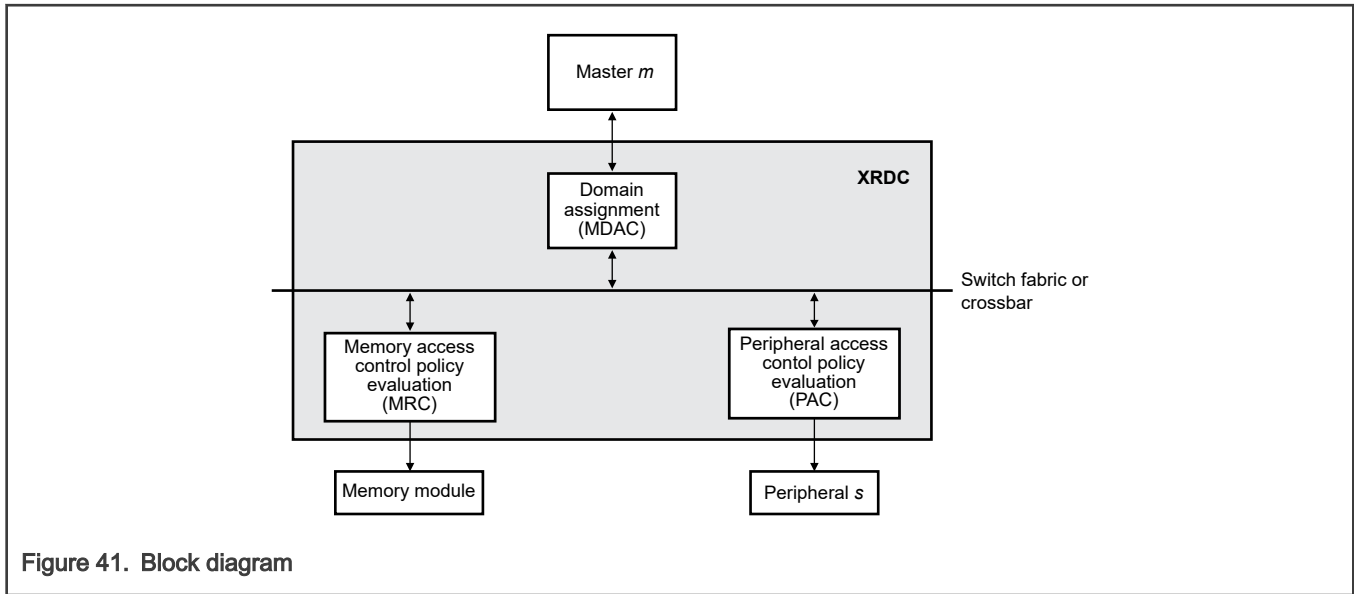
Master *m*

XRDC

Domain assignment (MDAC)

Switch fabric or crossbar

Memory access control policy evaluation (MRC)

Peripheral access contol policy evaluation (PAC)

Memory module

Peripheral *s*

Figure 41. Block diagram